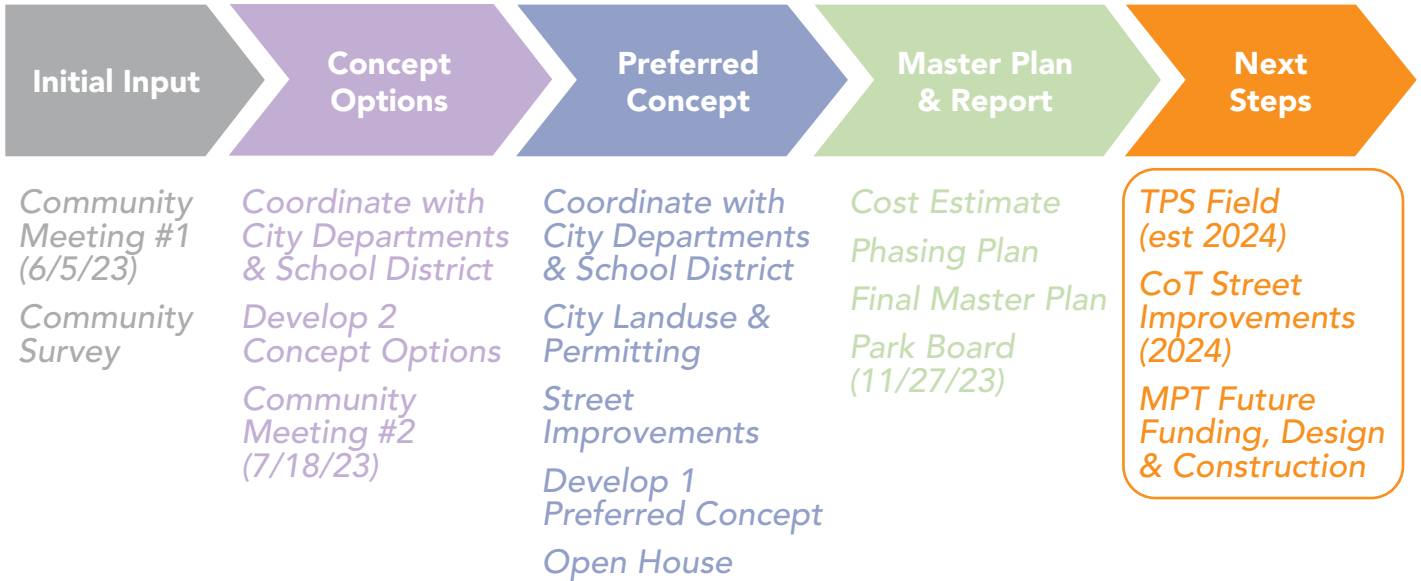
Initial Input

Community Meeting #1 (6/5/23)

Community Survey

Concept Options

Coordinate with City Departments & School District

Develop 2 Concept Options

Community Meeting #2 (7/18/23)

Preferred Concept

Coordinate with City Departments & School District

City Landuse & Permitting

Street Improvements

Develop 1 Preferred Concept

Open House

Master Plan & Report

Cost Estimate

Phasing Plan

Final Master Plan

Park Board (11/27/23)

Next Steps

TPS Field (est 2024)

CoT Street Improvements (2024)

MPT Future Funding, Design & Construction